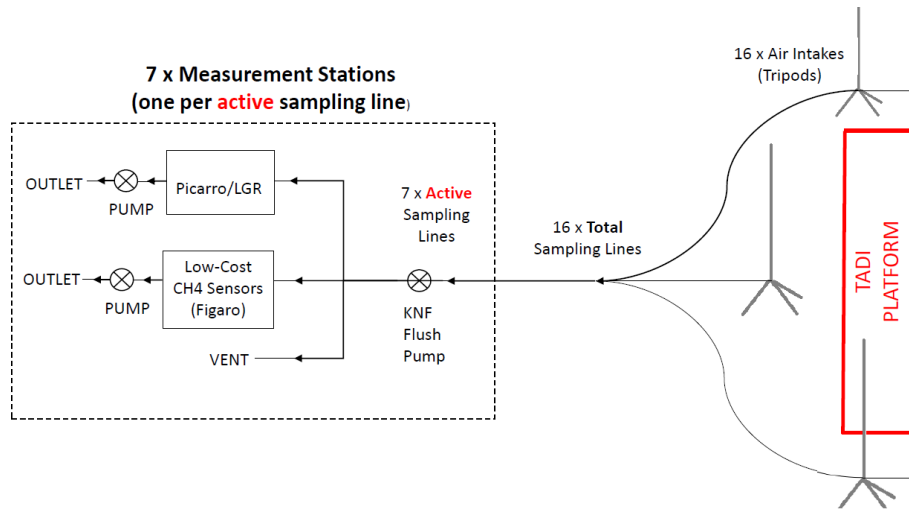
7 x Measurement Stations
(one per active sampling line)

16 x Air Intakes
(Tripods)

OUTLET
PUMP
Picarro/LGR

7 x Active
Sampling
Lines

16 x Total
Sampling Lines

OUTLET
PUMP
Low-Cost
CH4 Sensors
(Figaro)

KNF
Flush
Pump

VENT

TADI
PLATFORM